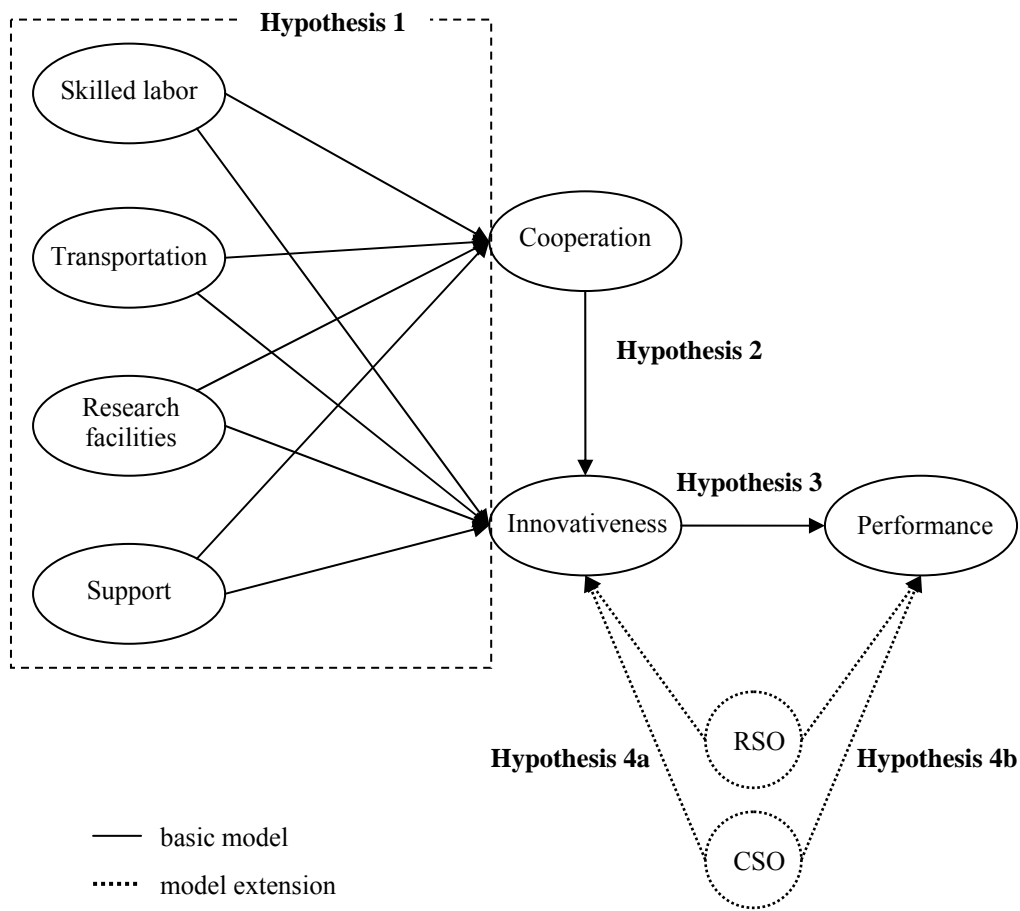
Hypothesis 1

Skilled labor

Transportation

Research facilities

Support

Cooperation

Hypothesis 2

Hypothesis 3

Innovativeness

Performance

RSO

CSO

Hypothesis 4a

Hypothesis 4b

basic model

model extension